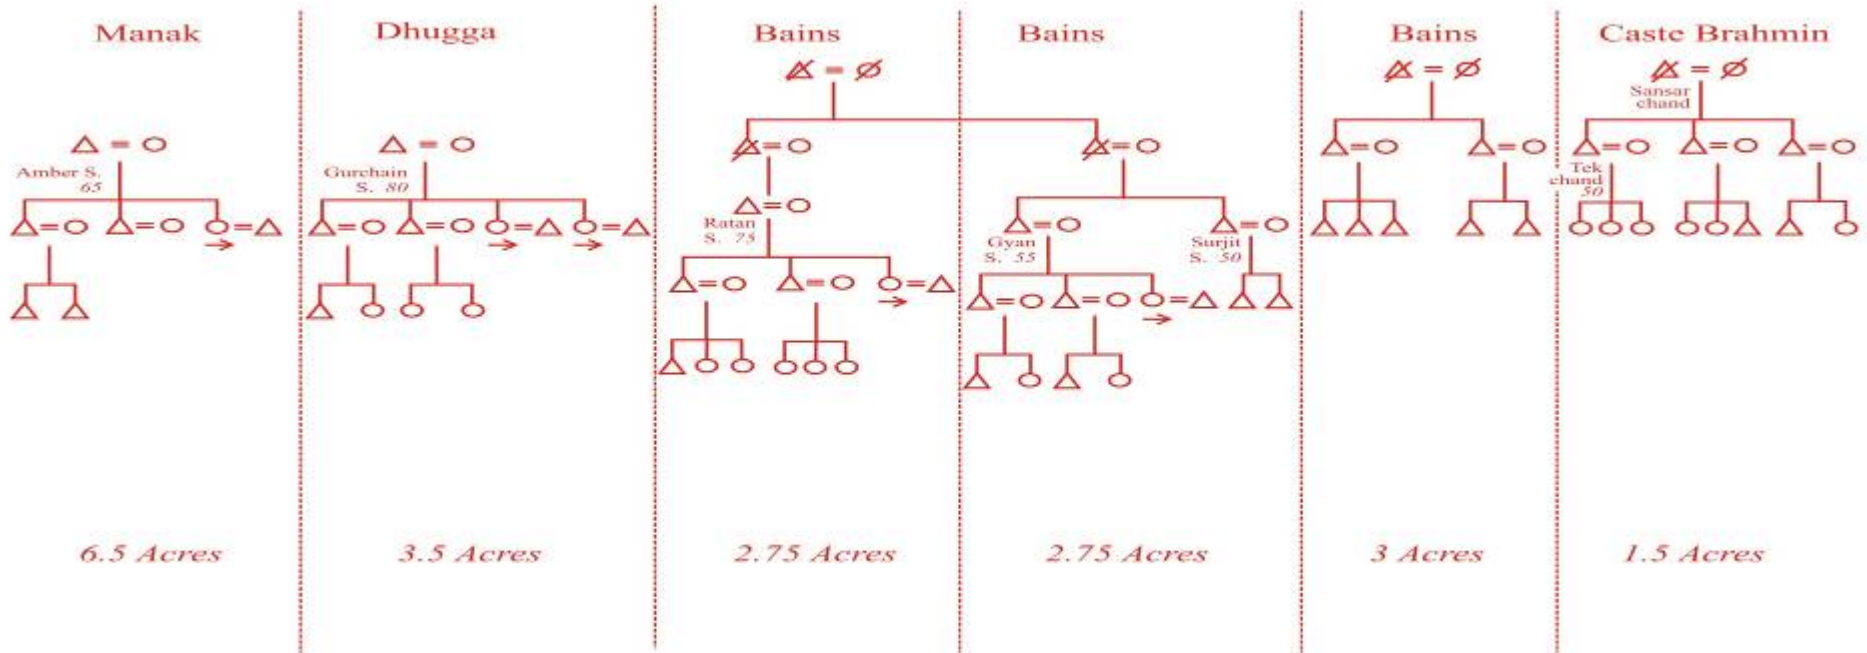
Manak

Amber S. 65

6.5 Acres

Dhugga

Gurchain S. 80

3.5 Acres

Bains

Ratan S. 75

2.75 Acres

Bains

Gyan S. 55

Surjit S. 50

2.75 Acres

Bains

3 Acres

Caste Brahmin

Sansar chand

Tek chand 50

1.5 Acres